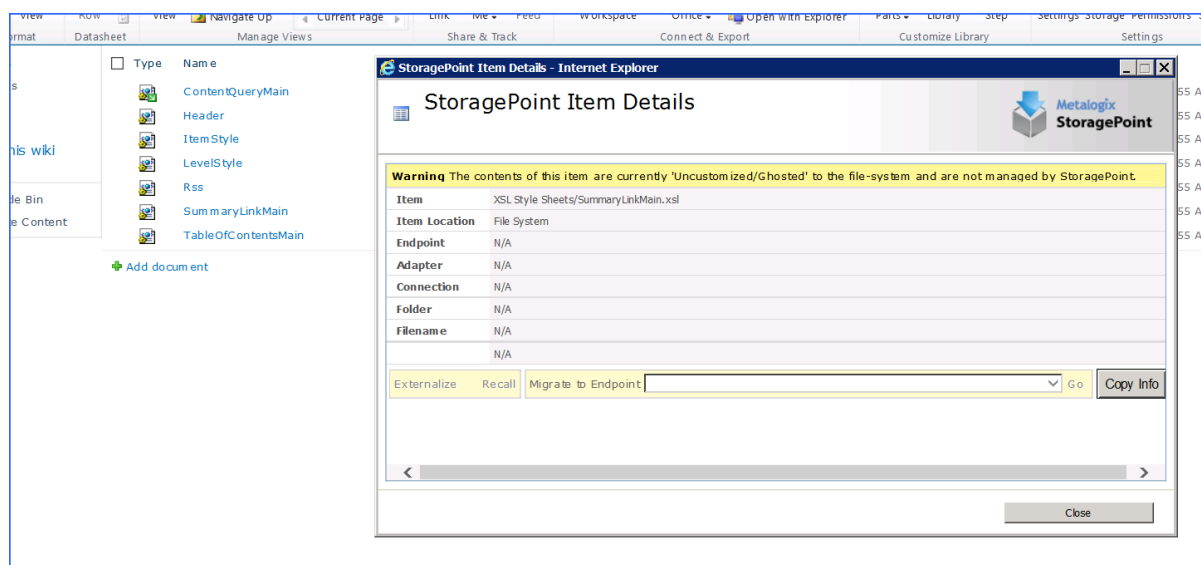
View Row View Navigate Up Current Page Link Me Feed Workspace Office Open with Explorer Parts Library Step Settings Storage Permissions

rmat Datasheet Manage Views Share & Track Connect & Export Customize Library Settings

s

his wiki

le Bin

e Content

Type Name

ContentQueryMain

Header

ItemStyle

LevelStyle

Rss

SummaryLinkMain

TableOfContentsMain

Add document

SS A
SS A
SS A
SS A
SS A
SS A
SS A

StoragePoint Item Details - Internet Explorer

StoragePoint Item Details

Metalogix StoragePoint

**Warning** The contents of this item are currently 'Uncustomized/Ghosted' to the file-system and are not managed by StoragePoint.

| | |
|---|---|
| Item | XSL Style Sheets/SummaryLinkMain.xsl |
| Item Location | File System |
| Endpoint | N/A |
| Adapter | N/A |
| Connection | N/A |
| Folder | N/A |
| Filename | N/A |
| | N/A |

Externalize Recall Migrate to Endpoint Go Copy Info

Close